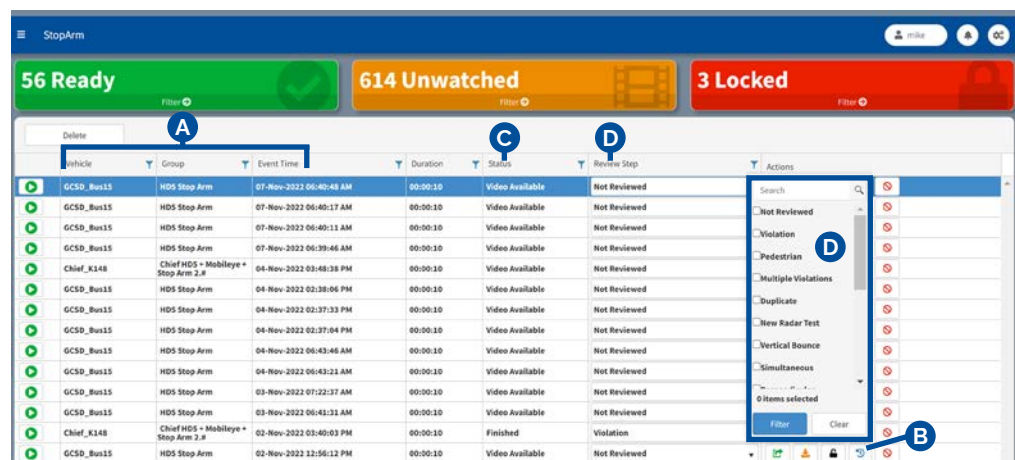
StopArm

mike

56 Ready
Filter

614 Unwatched
Filter

3 Locked
Filter

Delete

A C D

| | Vehicle | Group | Event Time | Duration | Status | Review Step | Actions |
|---|---|---|---|---|---|---|---|
| | GCSD_Bus15 | HDS Stop Arm | 07-Nov-2022 06:40:48 AM | 00:00:10 | Video Available | Not Reviewed | |
| | GCSD_Bus15 | HDS Stop Arm | 07-Nov-2022 06:40:17 AM | 00:00:10 | Video Available | Not Reviewed | |
| | GCSD_Bus15 | HDS Stop Arm | 07-Nov-2022 06:40:11 AM | 00:00:10 | Video Available | Not Reviewed | |
| | GCSD_Bus15 | HDS Stop Arm | 07-Nov-2022 06:39:46 AM | 00:00:10 | Video Available | Not Reviewed | |
| | Chief_K148 | Chief HDS + Mobileye + Stop Arm 2.# | 04-Nov-2022 03:48:38 PM | 00:00:10 | Video Available | Not Reviewed | |
| | GCSD_Bus15 | HDS Stop Arm | 04-Nov-2022 02:38:06 PM | 00:00:10 | Video Available | Not Reviewed | |
| | GCSD_Bus15 | HDS Stop Arm | 04-Nov-2022 02:37:33 PM | 00:00:10 | Video Available | Not Reviewed | |
| | GCSD_Bus15 | HDS Stop Arm | 04-Nov-2022 02:37:04 PM | 00:00:10 | Video Available | Not Reviewed | |
| | GCSD_Bus15 | HDS Stop Arm | 04-Nov-2022 06:43:46 AM | 00:00:10 | Video Available | Not Reviewed | |
| | GCSD_Bus15 | HDS Stop Arm | 04-Nov-2022 06:43:21 AM | 00:00:10 | Video Available | Not Reviewed | |
| | GCSD_Bus15 | HDS Stop Arm | 03-Nov-2022 07:22:37 AM | 00:00:10 | Video Available | Not Reviewed | |
| | GCSD_Bus15 | HDS Stop Arm | 03-Nov-2022 06:41:31 AM | 00:00:10 | Video Available | Not Reviewed | |
| | Chief_K148 | Chief HDS + Mobileye + Stop Arm 2.# | 02-Nov-2022 03:40:03 PM | 00:00:10 | Finished | Violation | |
| | GCSD_Bus15 | HDS Stop Arm | 02-Nov-2022 12:56:12 PM | 00:00:10 | Video Available | Not Reviewed | |

Search
Not Reviewed
Violation
Pedestrian
Multiple Violations
Duplicate
New Radar Test
Vertical Bounce
Simultaneous
0 items selected
Filter
Clear

D

B